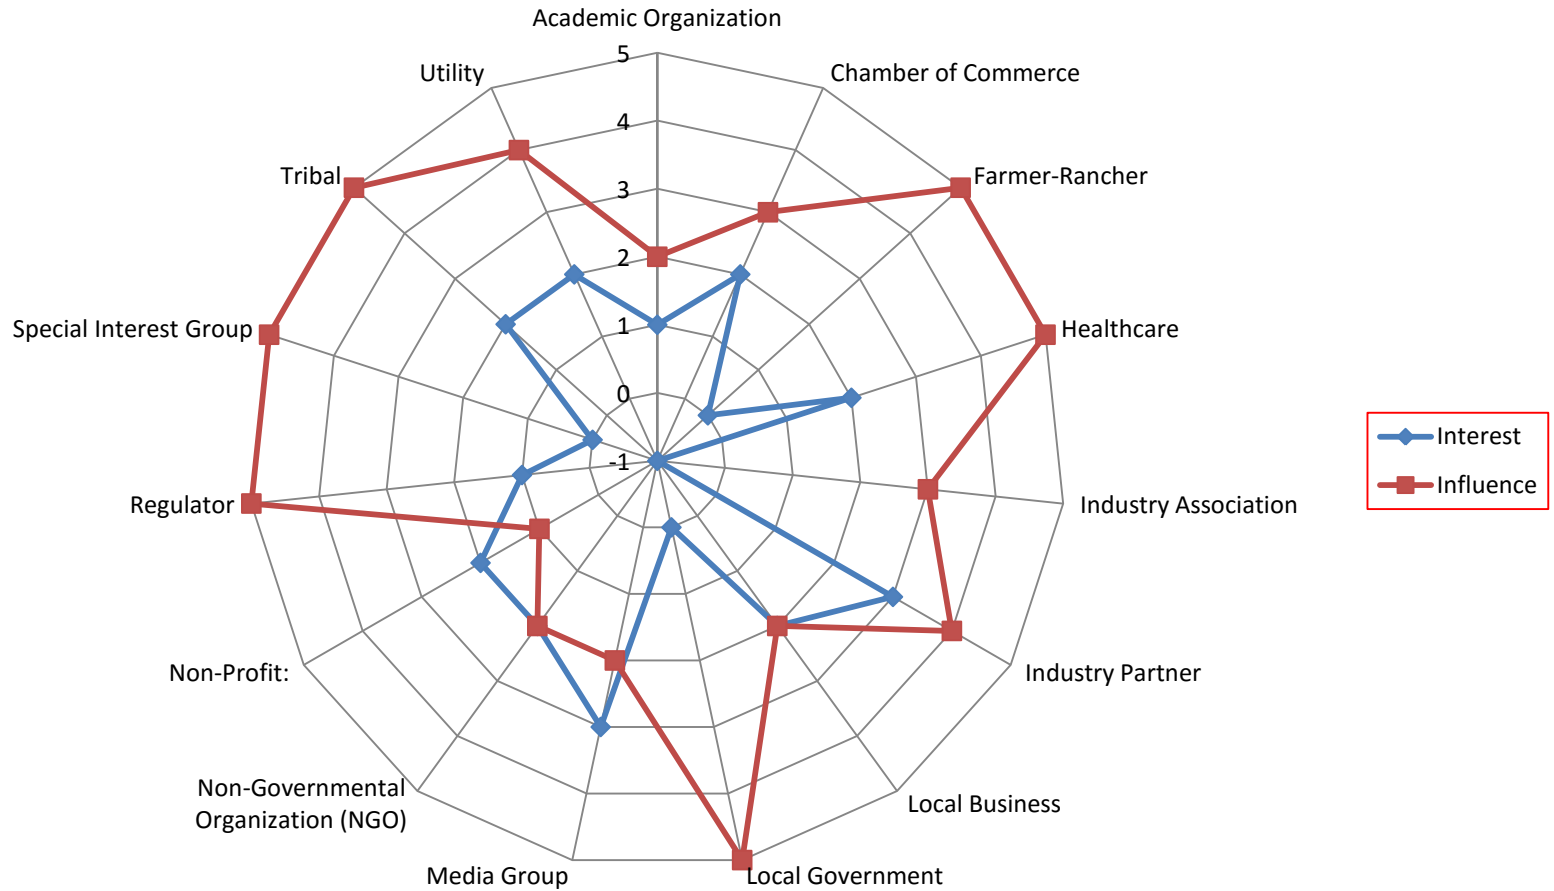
Academic Organization
5
4
3
2
1
0
-1
Chamber of Commerce
Farmer-Rancher
Healthcare
Industry Association
Industry Partner
Local Business
Local Government
Media Group
Non-Governmental Organization (NGO)
Non-Profit:
Regulator
Special Interest Group
Tribal
Utility

Interest
Influence